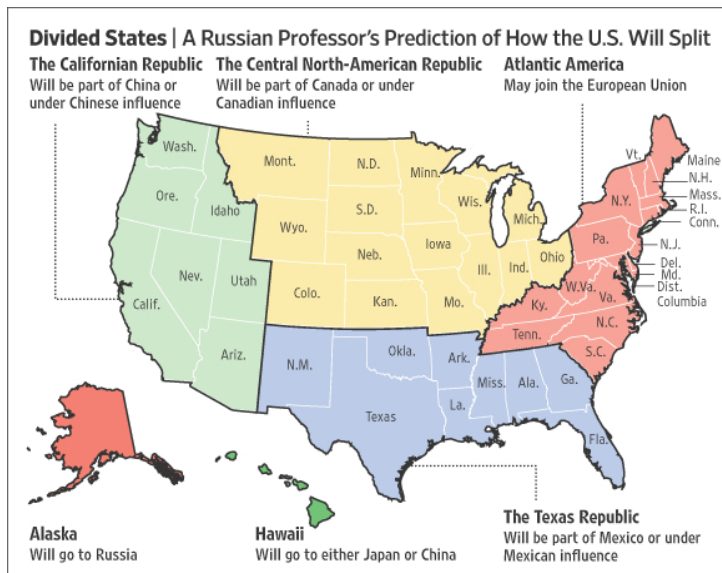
Divided States | A Russian Professor's Prediction of How the U.S. Will Split

The Californian Republic
Will be part of China or under Chinese influence

The Central North-American Republic
Will be part of Canada or under Canadian influence

Atlantic America
May join the European Union

Wash.
Ore.
Idaho
Nev.
Utah
Calif.
Ariz.
Mont.
Wyo.
Colo.
N.D.
S.D.
Neb.
Kan.
Minn.
Iowa
Mo.
Wis.
Ill.
Ind.
Mich.
Ohio
Vt.
Maine
N.H.
Mass.
R.I.
Conn.
N.Y.
Pa.
N.J.
Del.
Md.
Dist. Columbia
W.Va.
Va.
Ky.
N.C.
Tenn.
S.C.
N.M.
Okla.
Ark.
Texas
La.
Miss.
Ala.
Ga.
Fla.

Alaska
Will go to Russia

Hawaii
Will go to either Japan or China

The Texas Republic
Will be part of Mexico or under Mexican influence